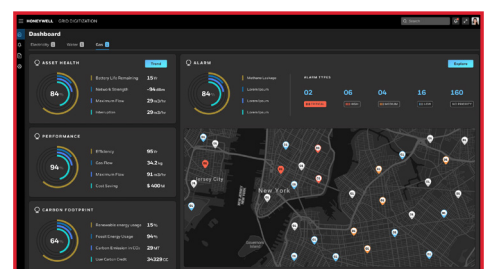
HONEYWELL GRID DIGITIZATION

Search

Dashboard

Electricity | Water | Gas

ASSET HEALTH

Trend

84%

Battery Life Remaining 15 yr

Network Strength -94 dBm

Maximum Flow 29 m3/hr

Interruption 29 m3/hr

ALARM

Explore

84%

Methane Leakage

Leakdetect

Leakdetect

Leakdetect

ALARM TYPES

02

06

04

16

160

PERFORMANCE

94%

Efficiency 95 %

Gas Flow 34.2 kg

Maximum Flow 91 m3/hr

Cost Saving $ 400 hr

Jersey City

New York

CARBON FOOTPRINT

64%

Renewable energy usage 15 %

Fossil Energy Usage 94 %

Carbon Emission Vs CO2 29 MT

Low Carbon Credit 34329 CC